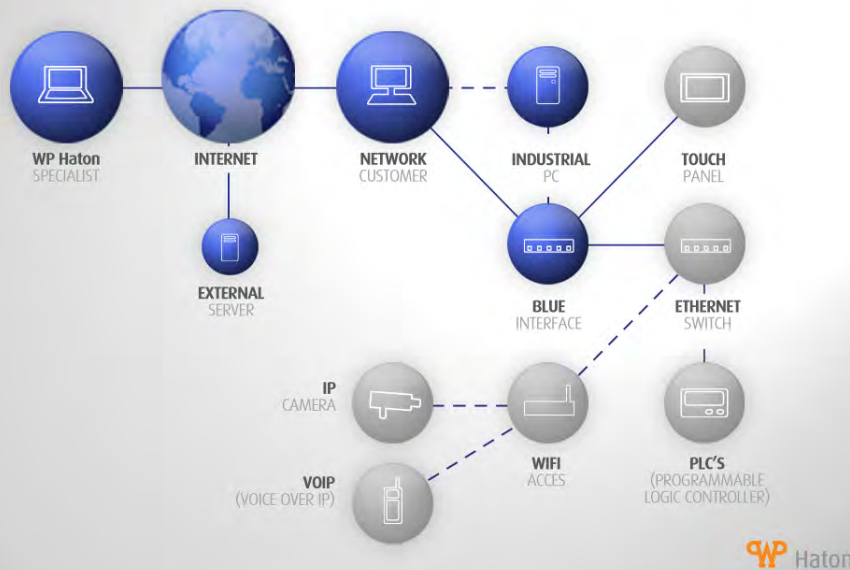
WP Haton
SPECIALIST

INTERNET

NETWORK
CUSTOMER

INDUSTRIAL
PC

TOUCH
PANEL

EXTERNAL
SERVER

BLUE
INTERFACE

ETHERNET
SWITCH

IP
CAMERA

WIFI
ACCES

VOIP
(VOICE OVER IP)

PLC'S
(PROGRAMMABLE
LOGIC CONTROLLER)

WP Haton